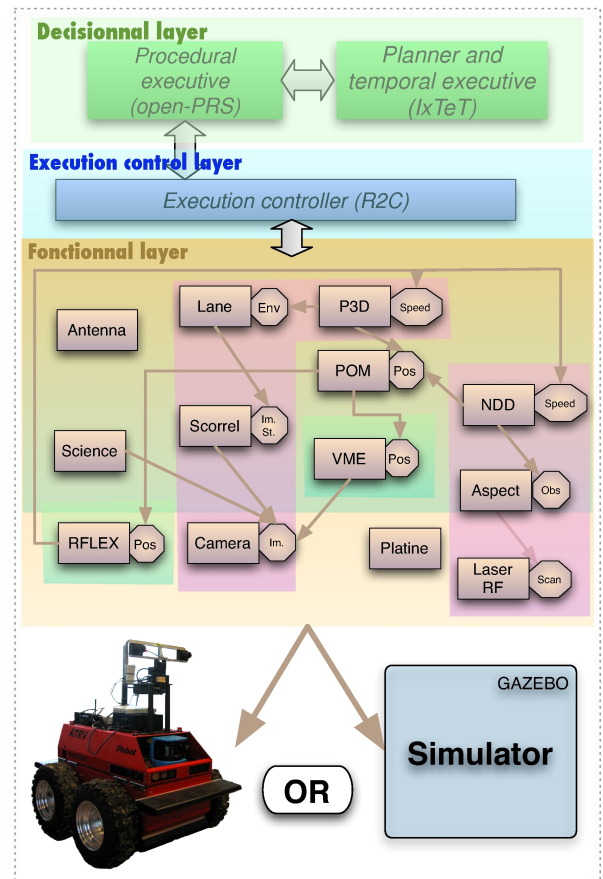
Decisionnal layer

Procedural executive (open-PRS)

Planner and temporal executive (IxTeT)

Execution control layer

Execution controller (R2C)

Fonctionnal layer

Lane

Env

P3D

Speed

Antenna

POM

Pos

NDD

Speed

Scorrel

Im. St.

Science

VME

Pos

Aspect

Obs

RFLEX

Pos

Camera

Im.

Platine

Laser RF

Scan

ATRV

OR

GAZEBO

Simulator